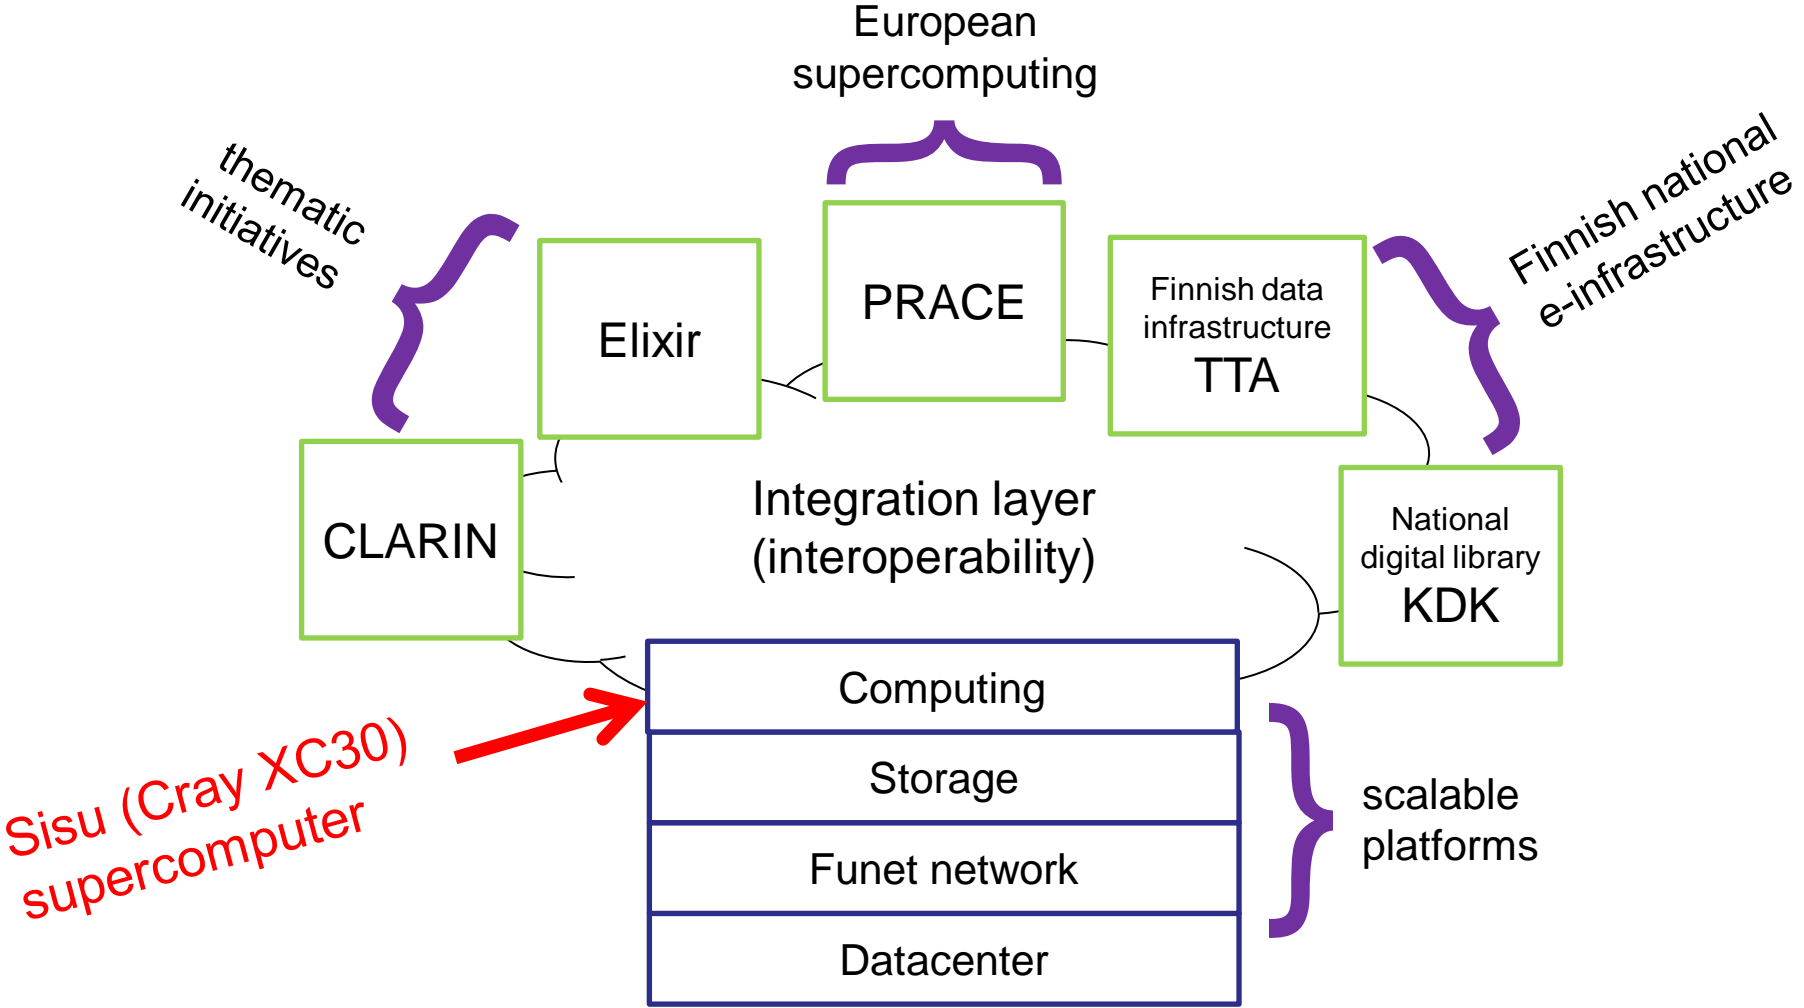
European supercomputing

thematic initiatives

Finnish national e-infrastructure

Elixir

PRACE

Finnish data infrastructure
TTA

CLARIN

Integration layer
(interoperability)

National digital library
KDK

Computing

Storage

Funet network

Datacenter

scalable platforms

Sisu (Cray XC30) supercomputer